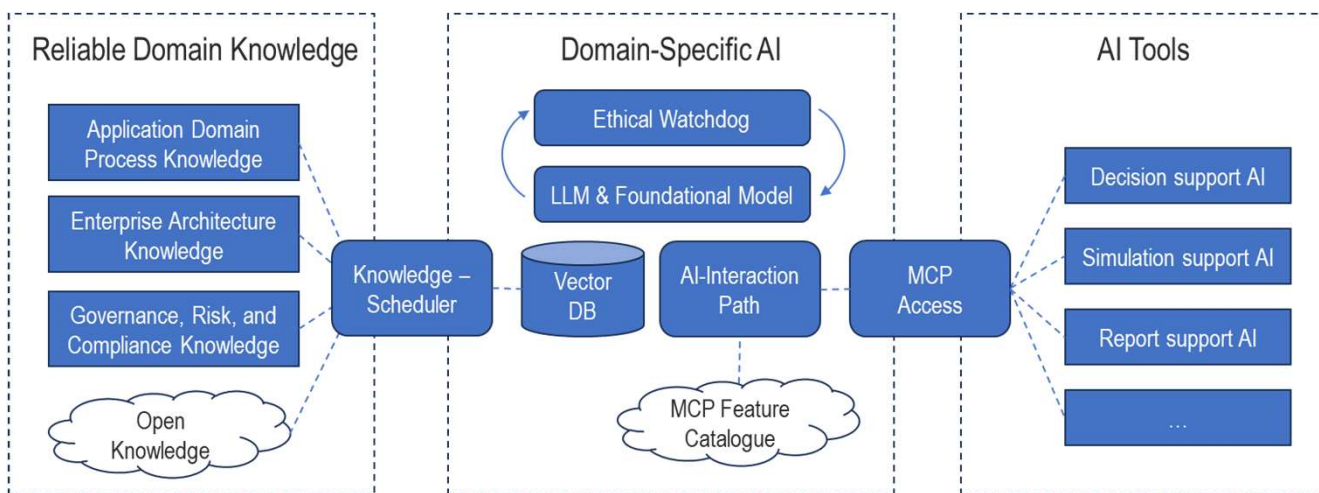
Reliable Domain Knowledge

Application Domain Process Knowledge

Enterprise Architecture Knowledge

Governance, Risk, and Compliance Knowledge

Open Knowledge

Knowledge – Scheduler

Domain-Specific AI

Ethical Watchdog

LLM & Foundational Model

Vector DB

AI-Interaction Path

MCP Feature Catalogue

MCP Access

AI Tools

Decision support AI

Simulation support AI

Report support AI

...